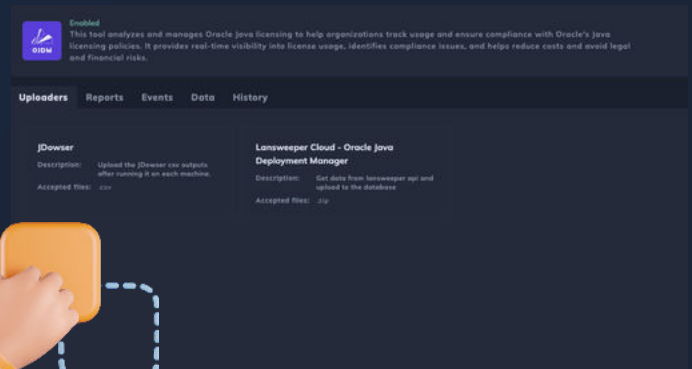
OJDM

Enabled

This tool analyzes and manages Oracle Java licensing to help organizations track usage and ensure compliance with Oracle's Java licensing policies. It provides real-time visibility into license usage, identifies compliance issues, and helps reduce costs and avoid legal and financial risks.

Uploaders Reports Events Data History

JDowser

Description: Upload the JDowser csv outputs after running it on each machine.

Accepted files: .csv

Lansweeper Cloud - Oracle Java Deployment Manager

Description: Get data from lansweeper api and upload to the database

Accepted files: .zip